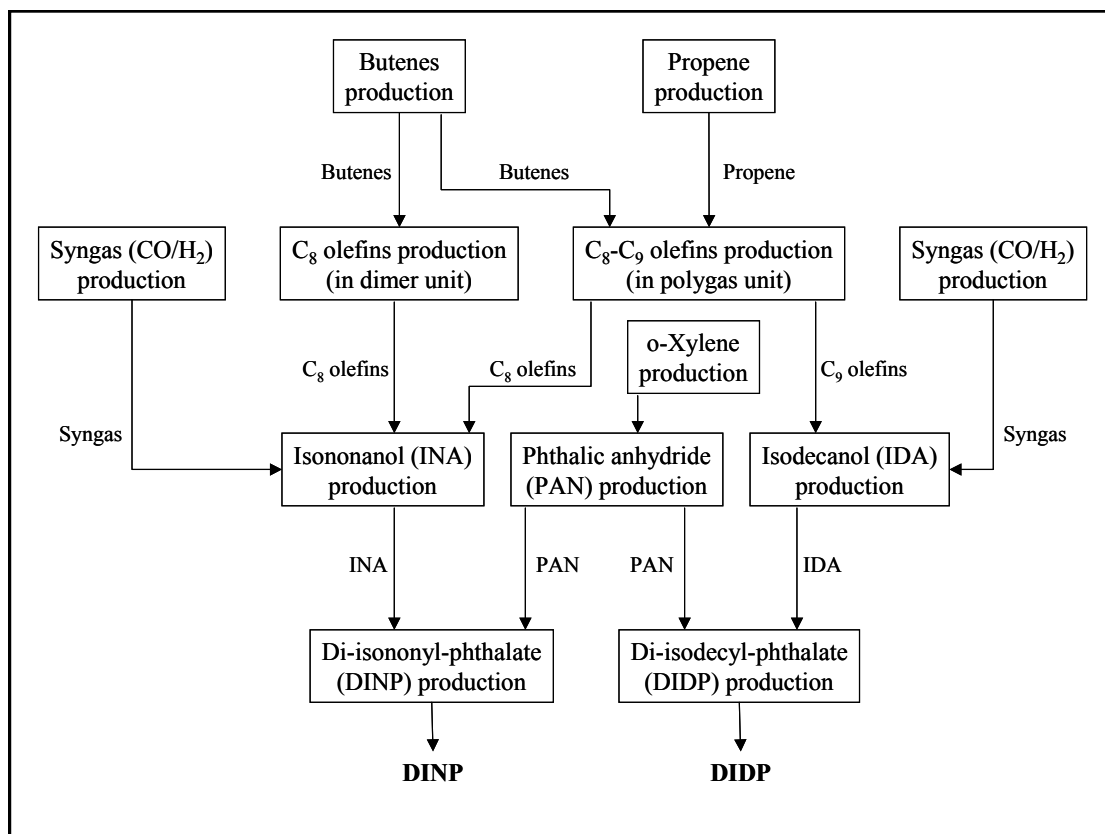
Butenes production

Propene production

Butenes

Butenes

Propene

Syngas ($CO/H_2$) production

$C_8$ olefins production (in dimer unit)

$C_8$-$C_9$ olefins production (in polygas unit)

Syngas ($CO/H_2$) production

o-Xylene production

$C_8$ olefins

$C_8$ olefins

$C_9$ olefins

Syngas

Syngas

Isononanol (INA) production

Phthalic anhydride (PAN) production

Isodecanol (IDA) production

INA

PAN

PAN

IDA

Di-isononyl-phthalate (DINP) production

Di-isodecyl-phthalate (DIDP) production

**DINP**

**DIDP**